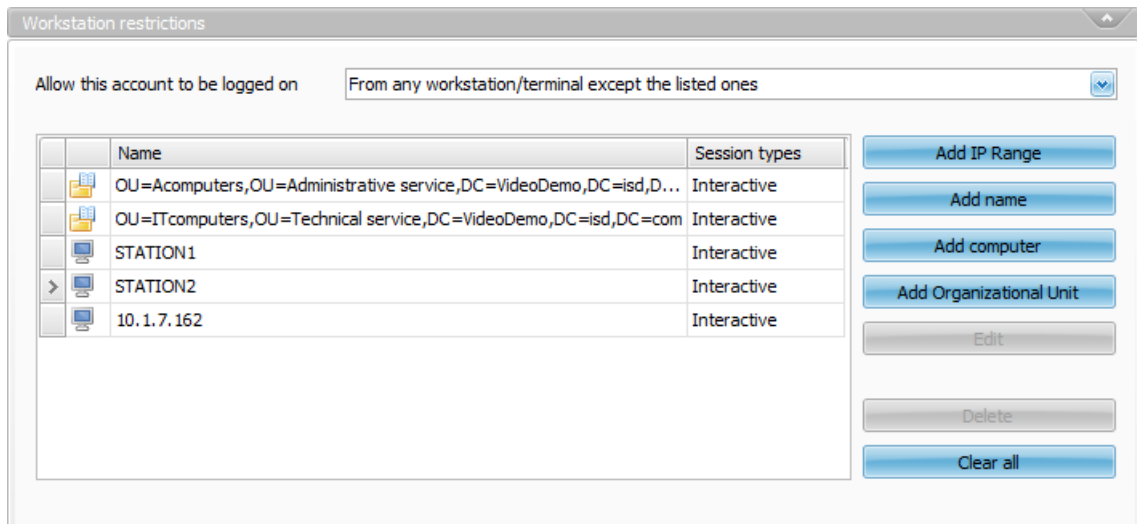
Workstation restrictions

Allow this account to be logged on

From any workstation/terminal except the listed ones

| | | Name | Session types |
|---|---|---|---|
| | | OU=Acomputers,OU=Administrative service,DC=VideoDemo,DC=isd,D... | Interactive |
| | | OU=ITcomputers,OU=Technical service,DC=VideoDemo,DC=isd,DC=com | Interactive |
| | | STATION1 | Interactive |
| > | | STATION2 | Interactive |
| | | 10.1.7.162 | Interactive |

Add IP Range

Add name

Add computer

Add Organizational Unit

Edit

Delete

Clear all